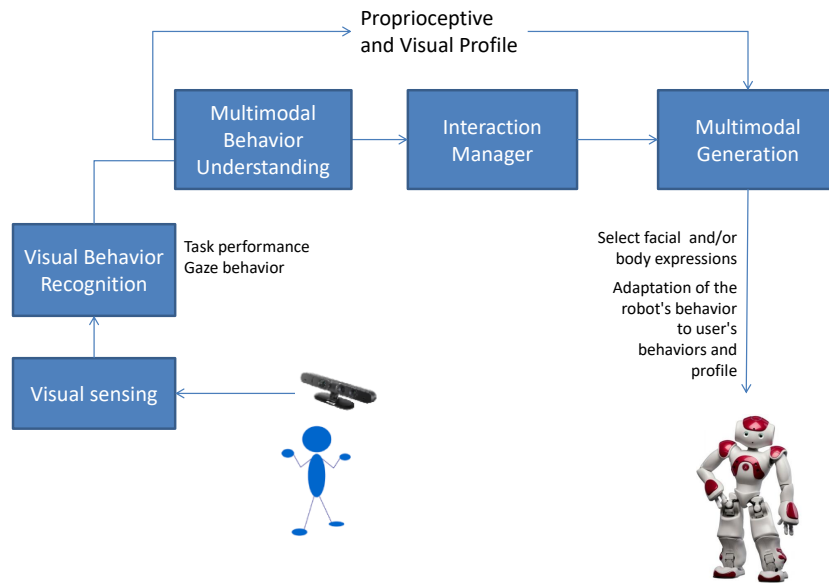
Proprioceptive and Visual Profile

Multimodal Behavior Understanding

Interaction Manager

Multimodal Generation

Visual Behavior Recognition

Task performance
Gaze behavior

Visual sensing

Select facial and/or body expressions

Adaptation of the robot's behavior to user's behaviors and profile